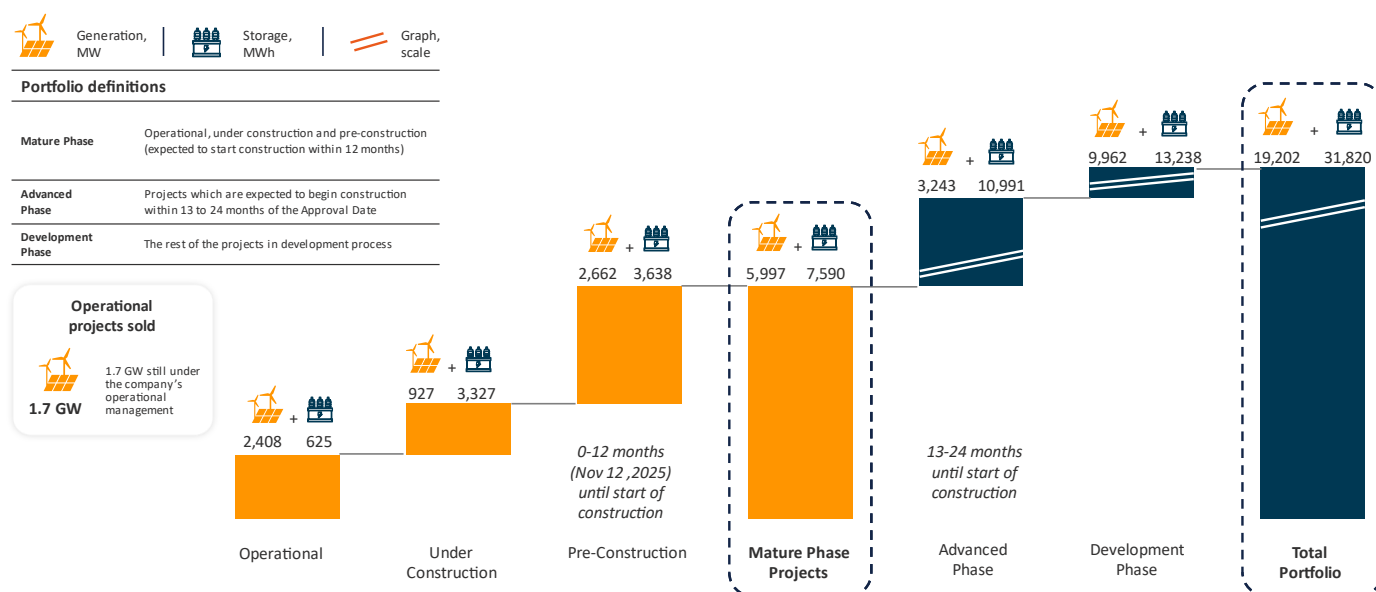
Generation, MW | Storage, MWh | Graph, scale

**Portfolio definitions**

| | |
|---|---|
| Mature Phase | Operational, under construction and pre-construction (expected to start construction within 12 months) |
| Advanced Phase | Projects which are expected to begin construction within 13 to 24 months of the Approval Date |
| Development Phase | The rest of the projects in development process |

**Operational projects sold**

1.7 GW

1.7 GW still under the company's operational management

+ 2,408 625

+ 927 3,327

+ 2,662 3,638

+ 5,997 7,590

+ 3,243 10,991

+ 9,962 13,238

+ 19,202 31,820

0-12 months (Nov 12 ,2025) until start of construction

13-24 months until start of construction

Operational

Under Construction

Pre-Construction

**Mature Phase Projects**

Advanced Phase

Development Phase

**Total Portfolio**